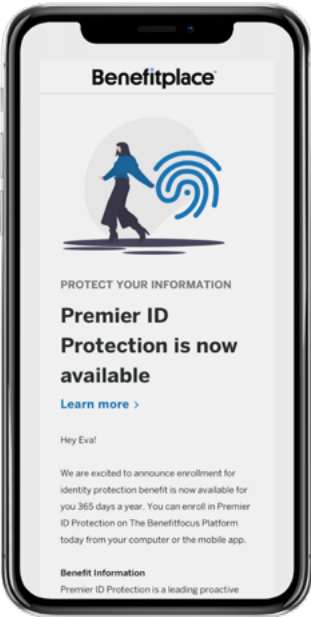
Benefitplace

PROTECT YOUR INFORMATION

Premier ID Protection is now available

Learn more >

Hey Eva!

We are excited to announce enrollment for identity protection benefit is now available for you 365 days a year. You can enroll in Premier ID Protection on The Benefitfocus Platform today from your computer or the mobile app.

Benefit Information

Premier ID Protection is a leading proactive